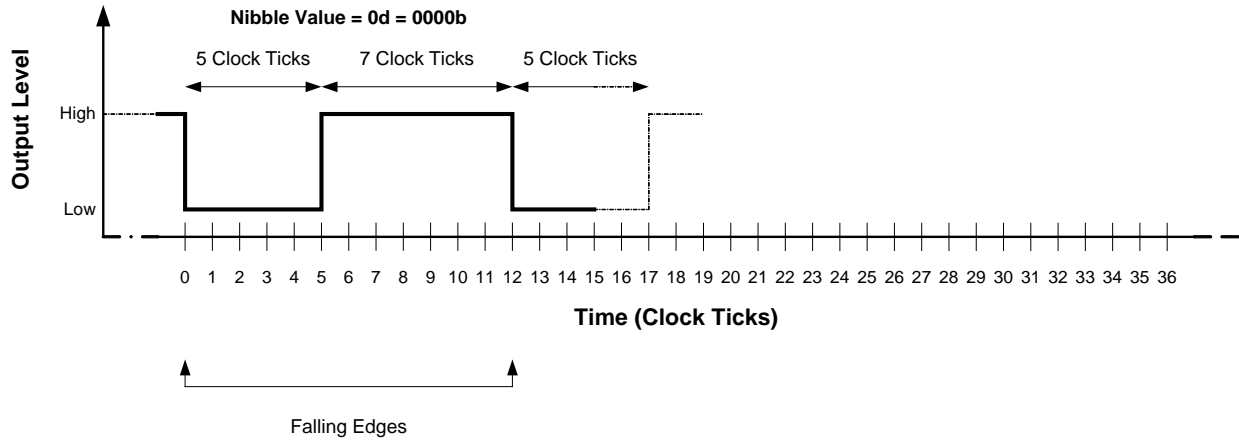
Nibble Value = 0d = 0000b

5 Clock Ticks
7 Clock Ticks
5 Clock Ticks

Output Level

High

Low

0 1 2 3 4 5 6 7 8 9 10 11 12 13 14 15 16 17 18 19 20 21 22 23 24 25 26 27 28 29 30 31 32 33 34 35 36

Time (Clock Ticks)

Falling Edges